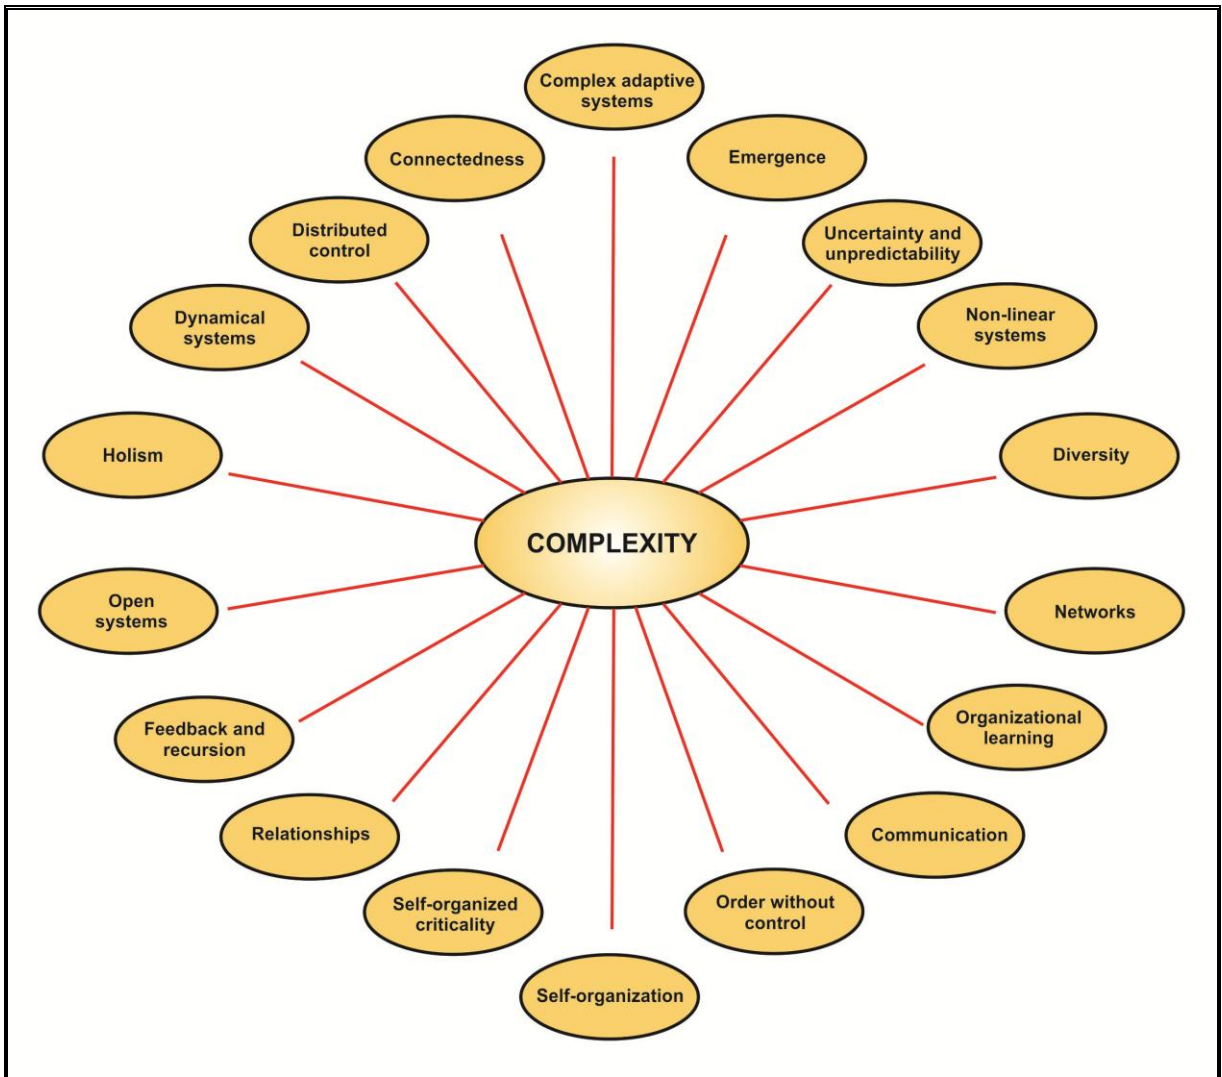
Complex adaptive systems

Connectedness

Emergence

Distributed control

Uncertainty and unpredictability

Dynamical systems

Non-linear systems

Holism

Diversity

COMPLEXITY

Open systems

Networks

Feedback and recursion

Organizational learning

Relationships

Communication

Self-organized criticality

Order without control

Self-organization